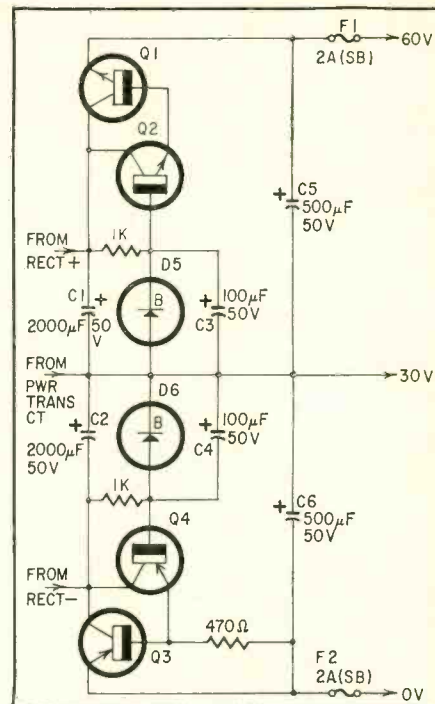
Q1
F1
2A(SB)
60V
Q2
C5
500$\mu$F
50V
FROM
RECT +
1K
D5
C1
2000$\mu$F
50 V
B
100$\mu$F
C3
50V
FROM
PWR
TRANS
CT
30V
D6
C2
2000$\mu$F
50V
B
100$\mu$F
C4
50V
1K
C6
500$\mu$F
50V
Q4
FROM
RECT−
470$\Omega$
Q3
F2
2A(SB)
0V